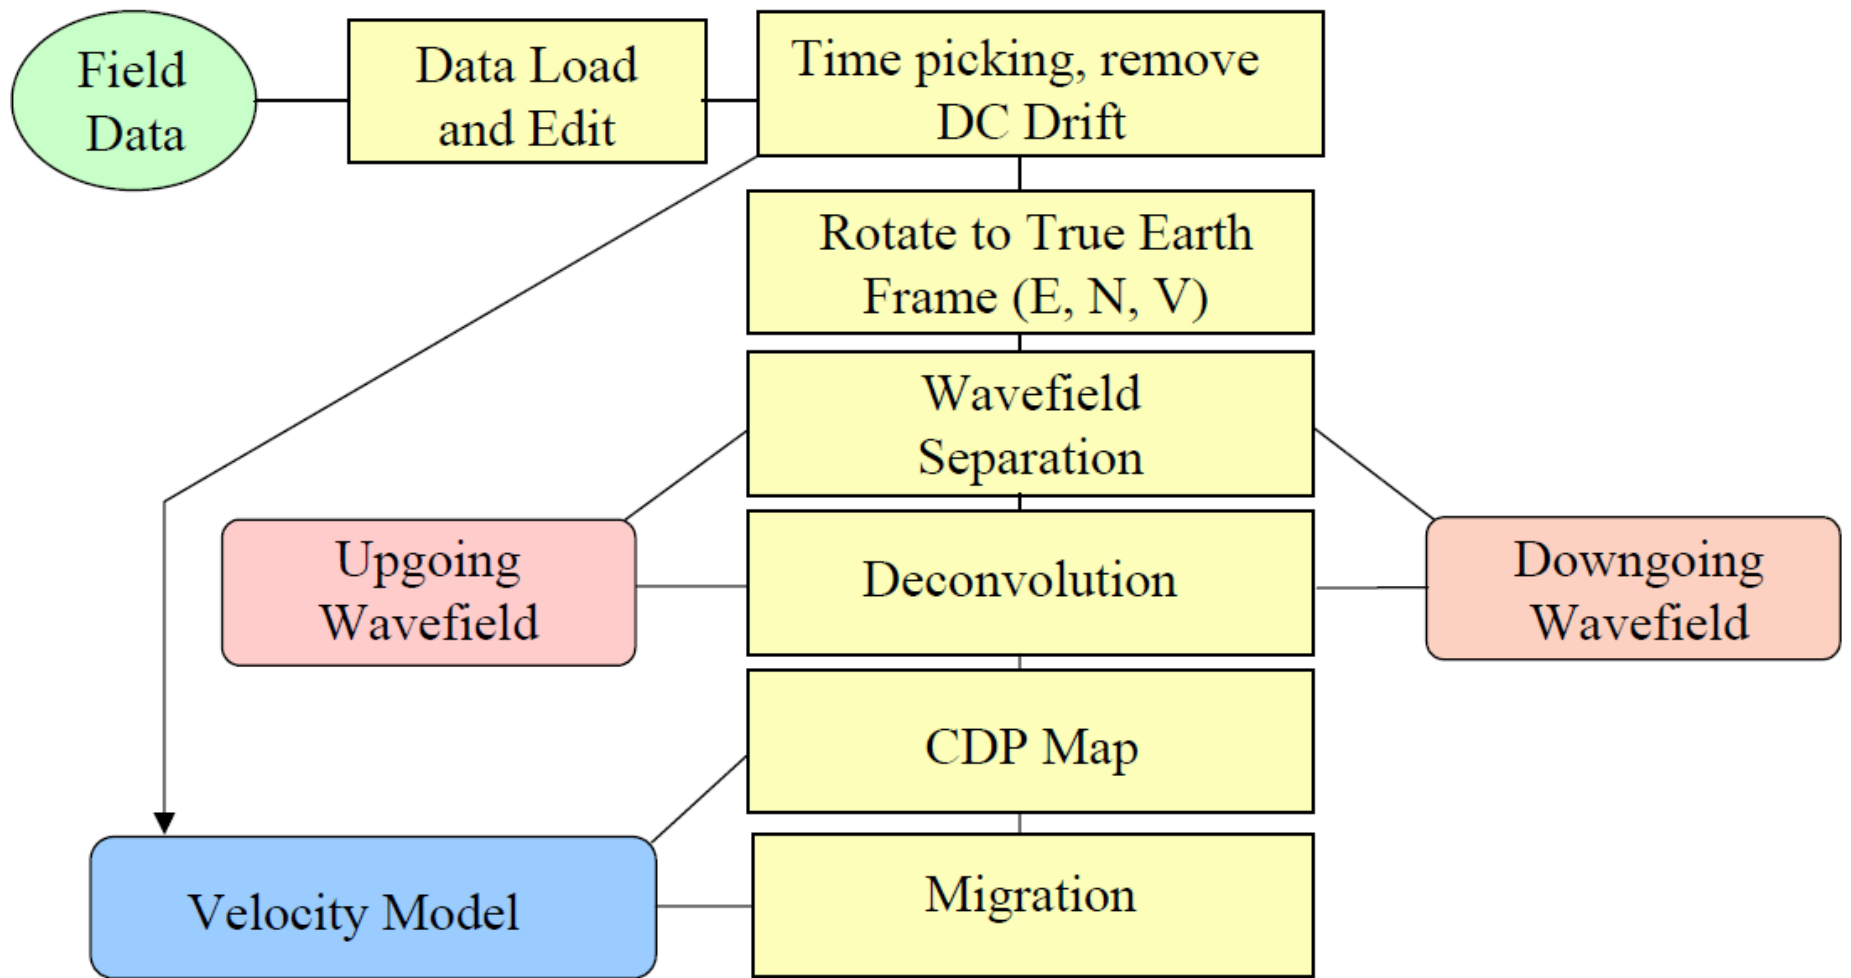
Field Data

Data Load and Edit

Time picking, remove DC Drift

Rotate to True Earth Frame (E, N, V)

Wavefield Separation

Upgoing Wavefield

Deconvolution

Downgoing Wavefield

CDP Map

Velocity Model

Migration